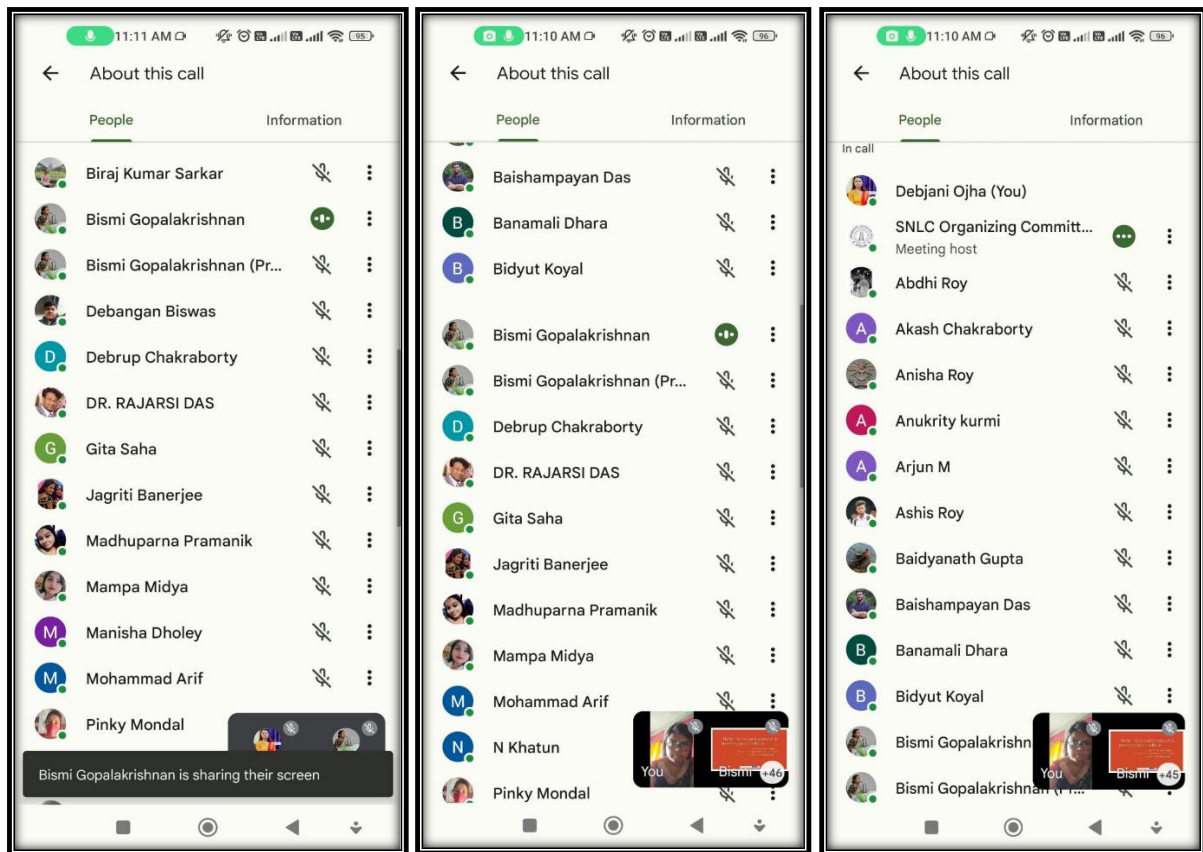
11:11 AM 95

About this call

People Information

Biraj Kumar Sarkar
Bismi Gopalakrishnan
Bismi Gopalakrishnan (Pr...
Debangan Biswas
D Debrup Chakraborty
DR. RAJARSI DAS
G Gita Saha
Jagriti Banerjee
Madhuparna Pramanik
Mampa Midya
M Manisha Dholey
M Mohammad Arif
Pinky Mondal

Bismi Gopalakrishnan is sharing their screen

11:10 AM 96

About this call

People Information

Baishampayan Das
B Banamali Dhara
B Bidyut Koyal
Bismi Gopalakrishnan
Bismi Gopalakrishnan (Pr...
D Debrup Chakraborty
DR. RAJARSI DAS
G Gita Saha
Jagriti Banerjee
Madhuparna Pramanik
Mampa Midya
M Mohammad Arif
N N Khatun
Pinky Mondal

You Bismi +46

11:10 AM 96

About this call

People Information

In call

Debjani Ojha (You)
SNLC Organizing Committ...
Meeting host
Abdhi Roy
A Akash Chakraborty
Anisha Roy
A Anukrity kurmi
A Arjun M
Ashis Roy
Baidyanath Gupta
Baishampayan Das
B Banamali Dhara
B Bidyut Koyal
Bismi Gopalakrishn
Bismi Gopalakrishnan (Pr...

You Bismi +45